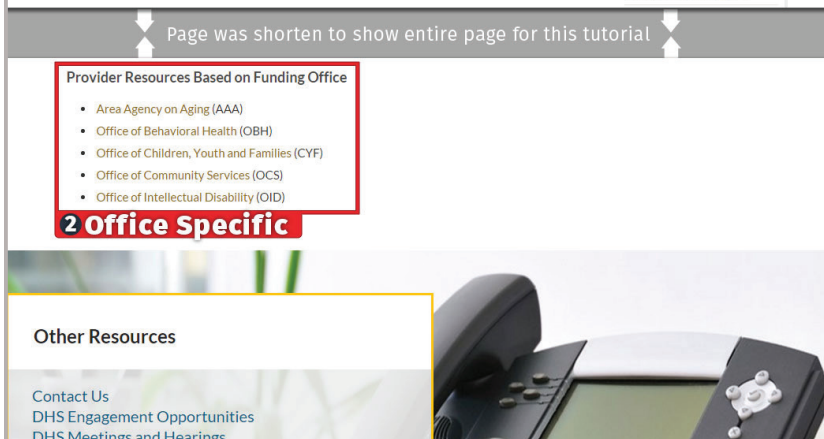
Page was shorten to show entire page for this tutorial

Provider Resources Based on Funding Office

- Area Agency on Aging (AAA)
- Office of Behavioral Health (OBH)
- Office of Children, Youth and Families (CYF)
- Office of Community Services (OCS)
- Office of Intellectual Disability (OID)

2 Office Specific

Other Resources

Contact Us
DHS Engagement Opportunities
DHS Meetings and Hearings